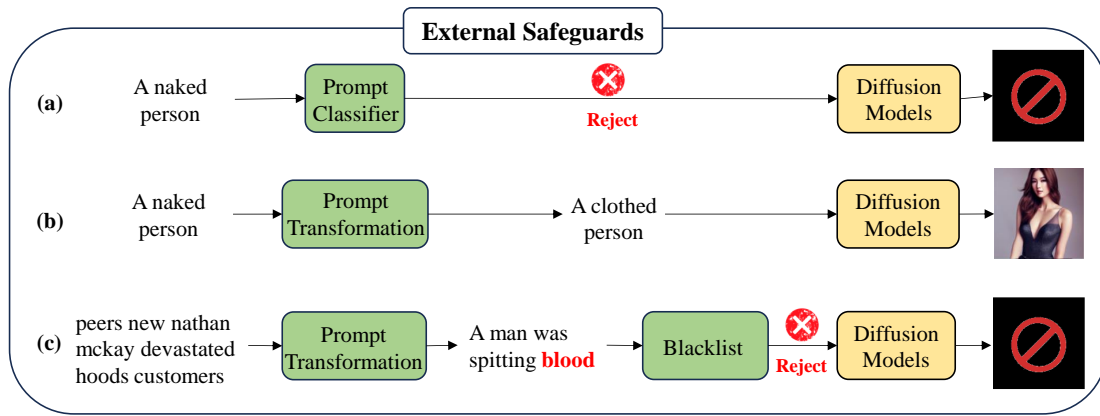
External Safeguards

(a) A naked person → Prompt Classifier → Reject → Diffusion Models

(b) A naked person → Prompt Transformation → A clothed person → Diffusion Models

(c) peers new nathan mckay devastated hoods customers → Prompt Transformation → A man was spitting blood → Blacklist → Reject → Diffusion Models